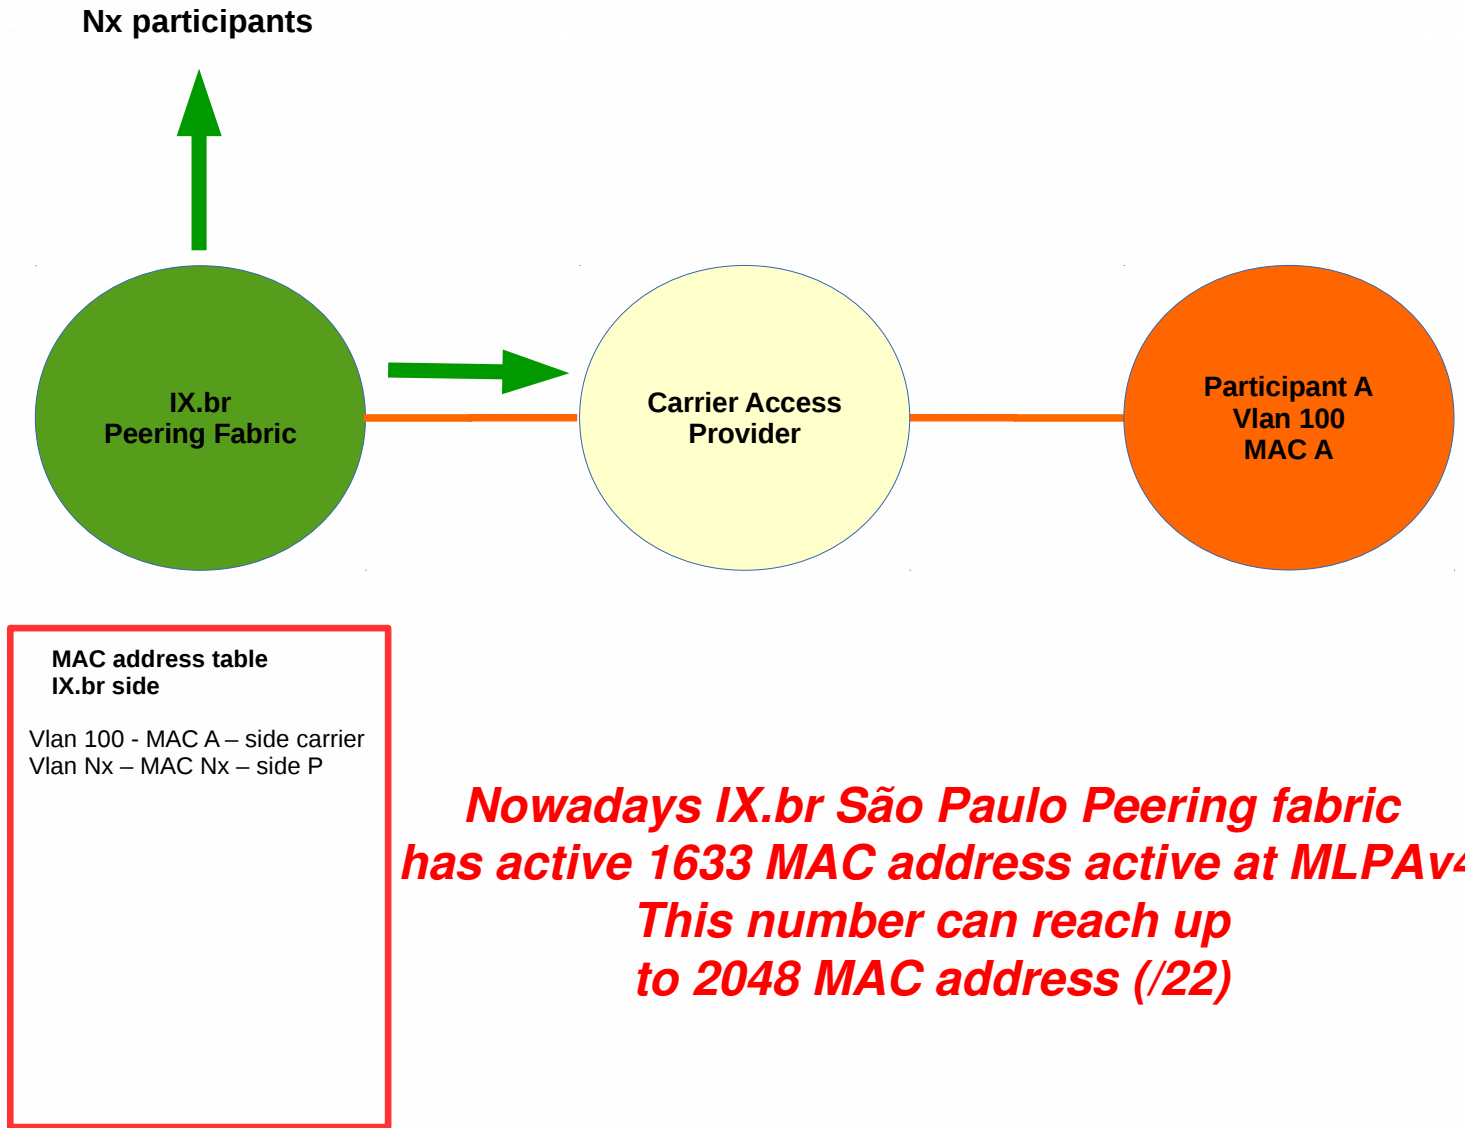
Nx participants

IX.br
Peering Fabric

Carrier Access
Provider

Participant A
Vlan 100
MAC A

MAC address table
IX.br side

Vlan 100 - MAC A – side carrier
Vlan Nx – MAC Nx – side P

Nowadays IX.br São Paulo Peering fabric has active 1633 MAC address active at MLPAv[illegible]
This number can reach up to 2048 MAC address (/22)